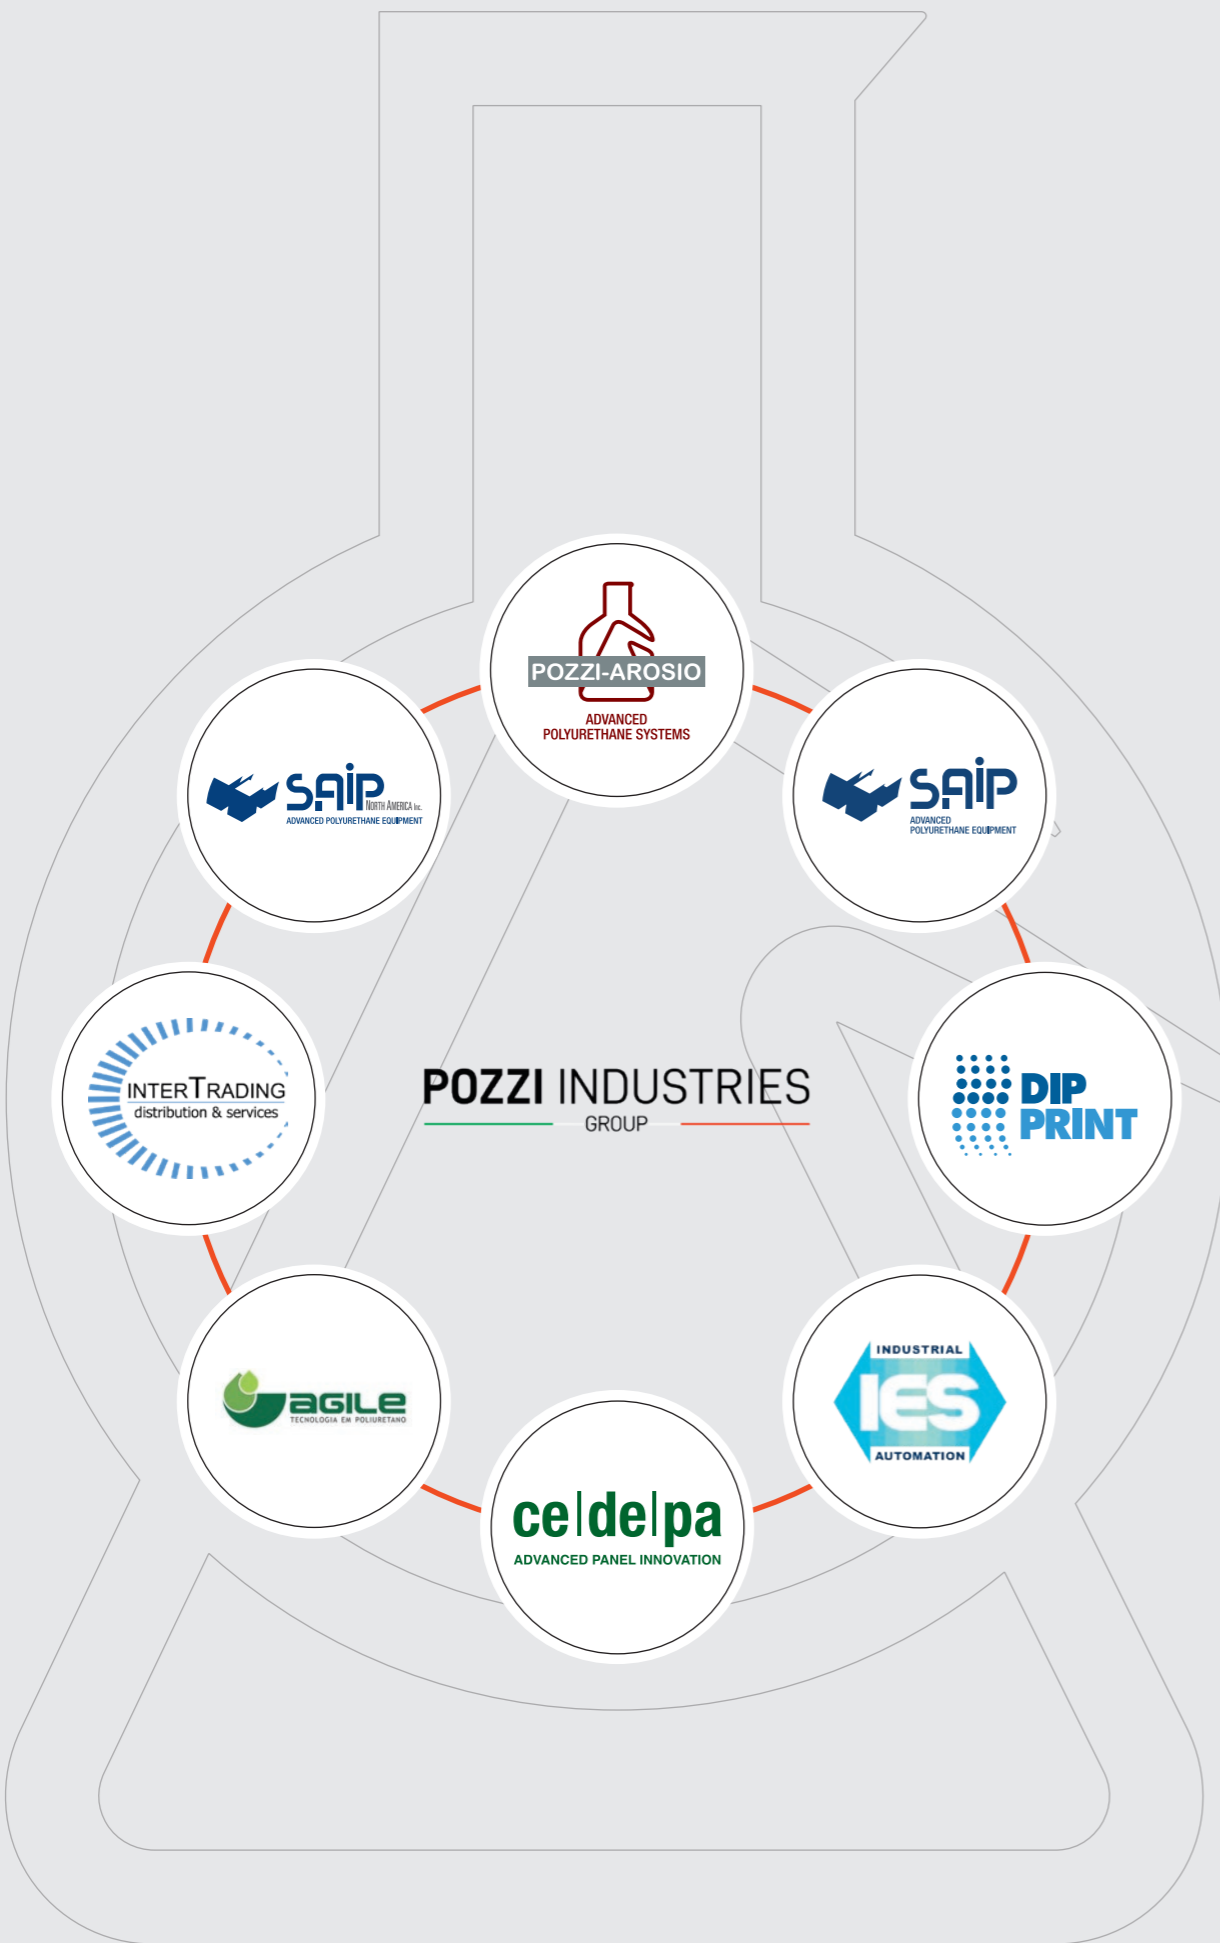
POZZI-AROSIO
ADVANCED POLYURETHANE SYSTEMS

SAIP North America Inc.
ADVANCED POLYURETHANE EQUIPMENT

SAIP
ADVANCED POLYURETHANE EQUIPMENT

INTERTRADING
distribution & services

POZZI INDUSTRIES
GROUP

DIP PRINT

AGILE
TECNOLOGIA EM POLIURETANO

INDUSTRIAL
IES
AUTOMATION

ce|de|pa
ADVANCED PANEL INNOVATION